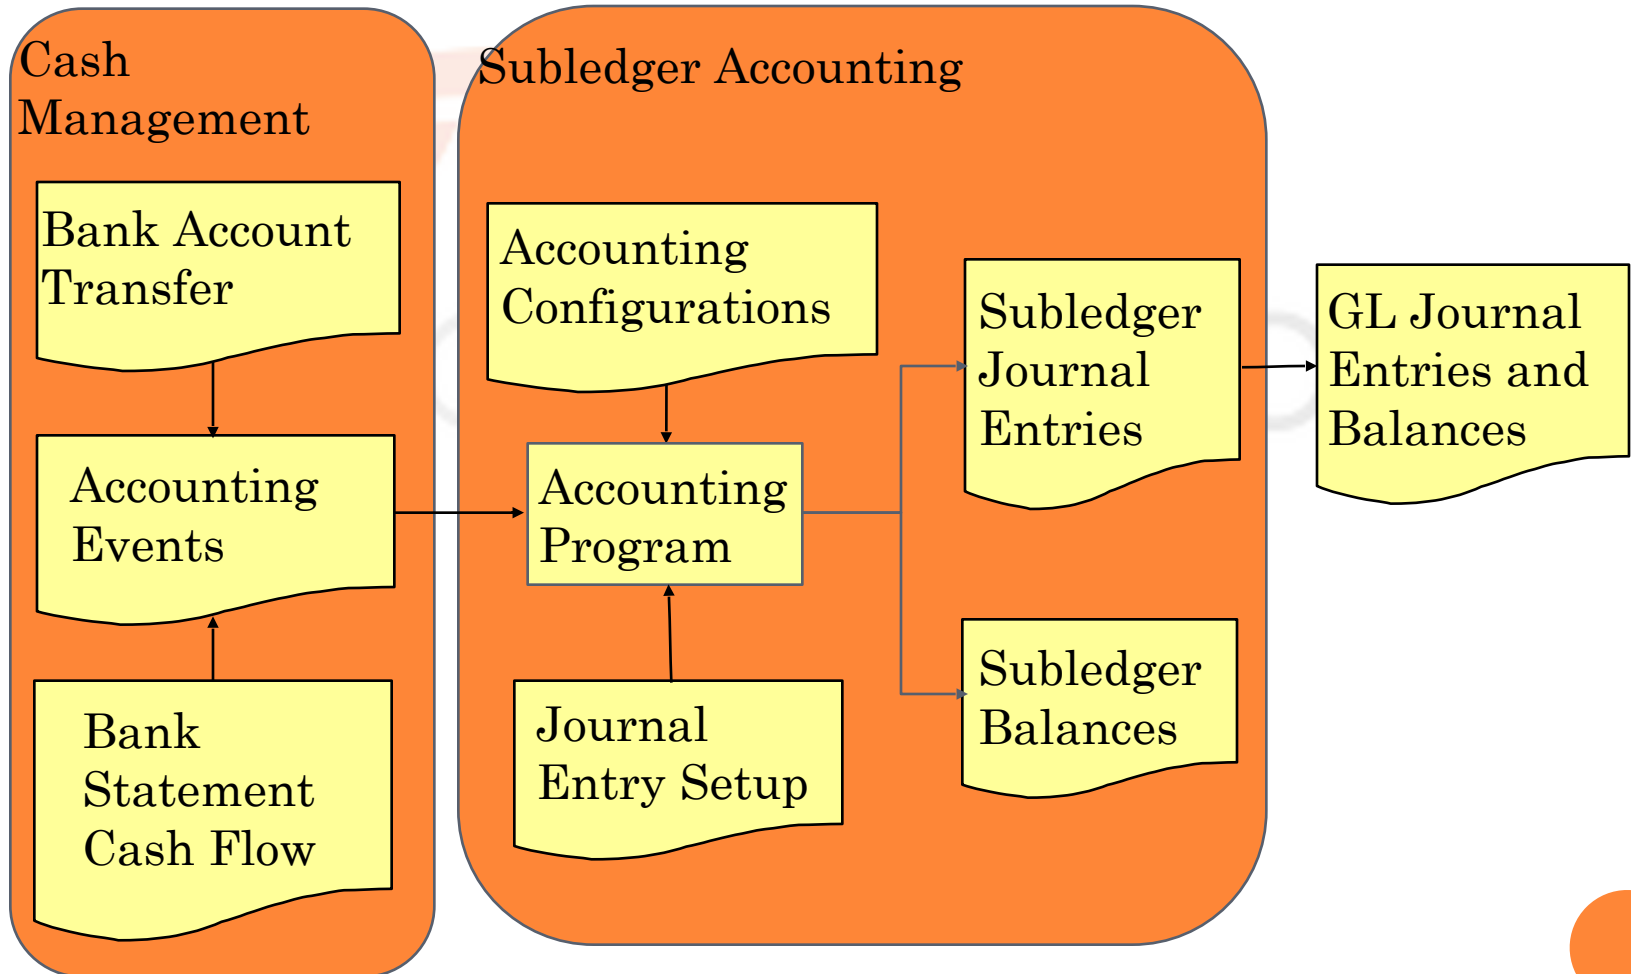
Cash Management

Bank Account Transfer

Accounting Events

Bank Statement Cash Flow

Subledger Accounting

Accounting Configurations

Accounting Program

Journal Entry Setup

Subledger Journal Entries

Subledger Balances

GL Journal Entries and Balances